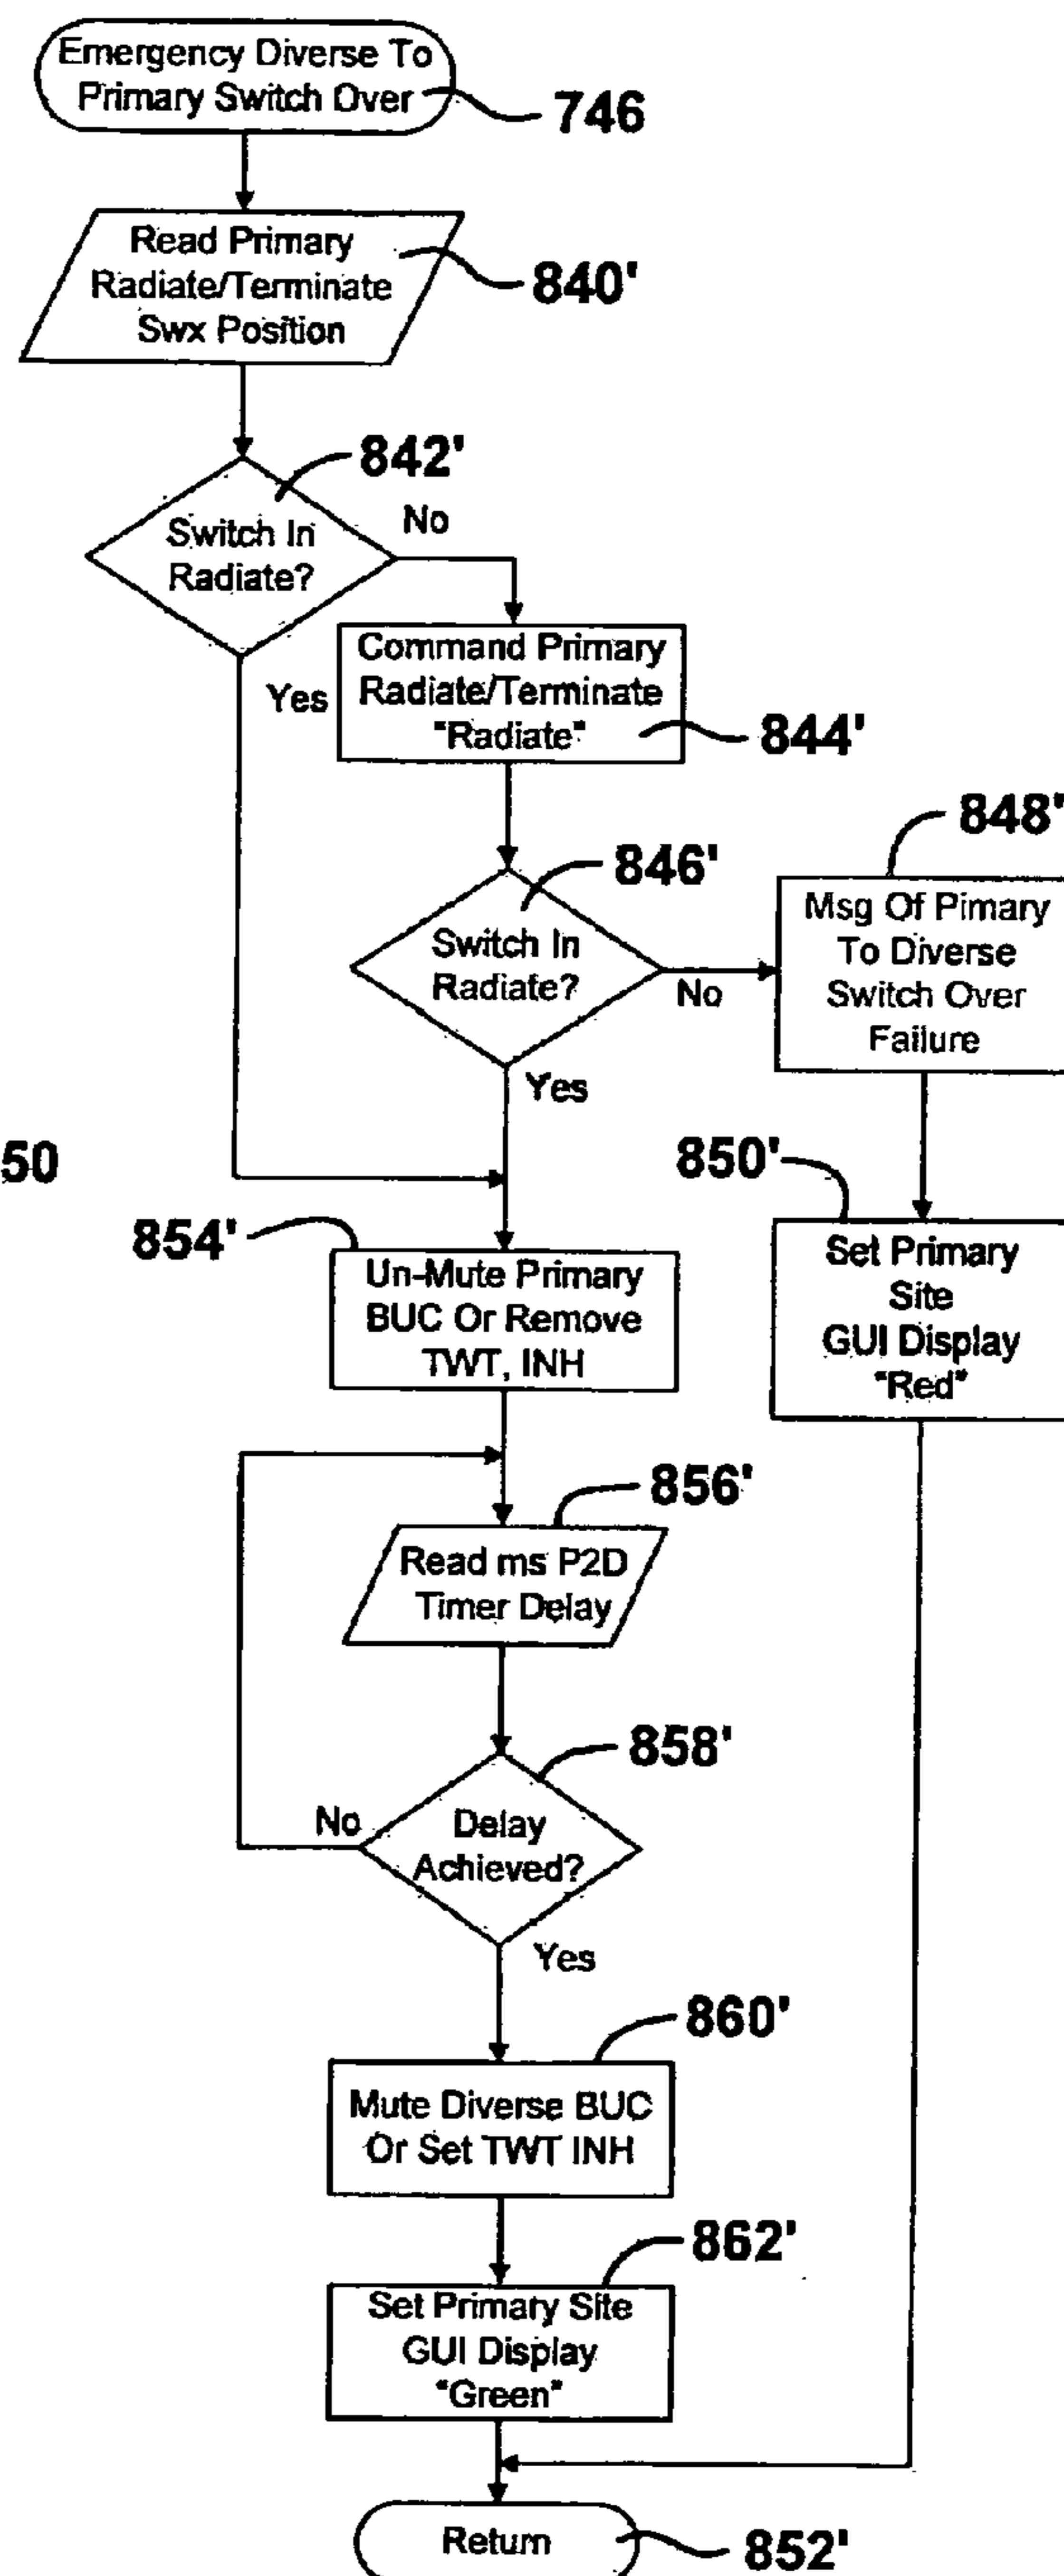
Emergency Diverse To Primary Switch Over

746

Read Primary Radiate/Terminate Swx Position

840'

842'

Switch In Radiate?

No

Yes

Command Primary Radiate/Terminate "Radiate"

844'

848'

846'

Msg Of Pimary To Diverse Switch Over Failure

Switch In Radiate?

No

Yes

50

850'

854'

Un-Mute Primary BUC Or Remove TWT, INH

Set Primary Site GUI Display "Red"

856'

Read ms P2D Timer Delay

858'

No

Delay Achieved?

Yes

860'

Mute Diverse BUC Or Set TWT INH

862'

Set Primary Site GUI Display "Green"

Return

852'